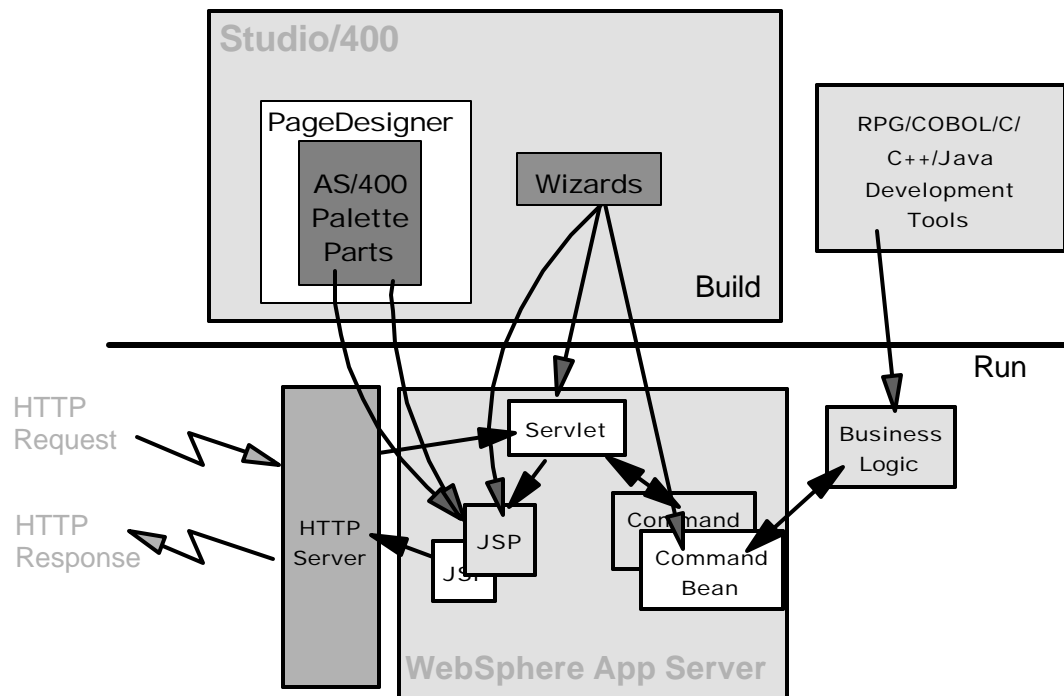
Studio/400

PageDesigner

AS/400 Palette Parts

Wizards

RPG/COBOL/C/ C++/Java Development Tools

Build

Run

HTTP Request

HTTP Response

HTTP Server

Servlet

JSP

JSP

Command

Command Bean

Business Logic

WebSphere App Server